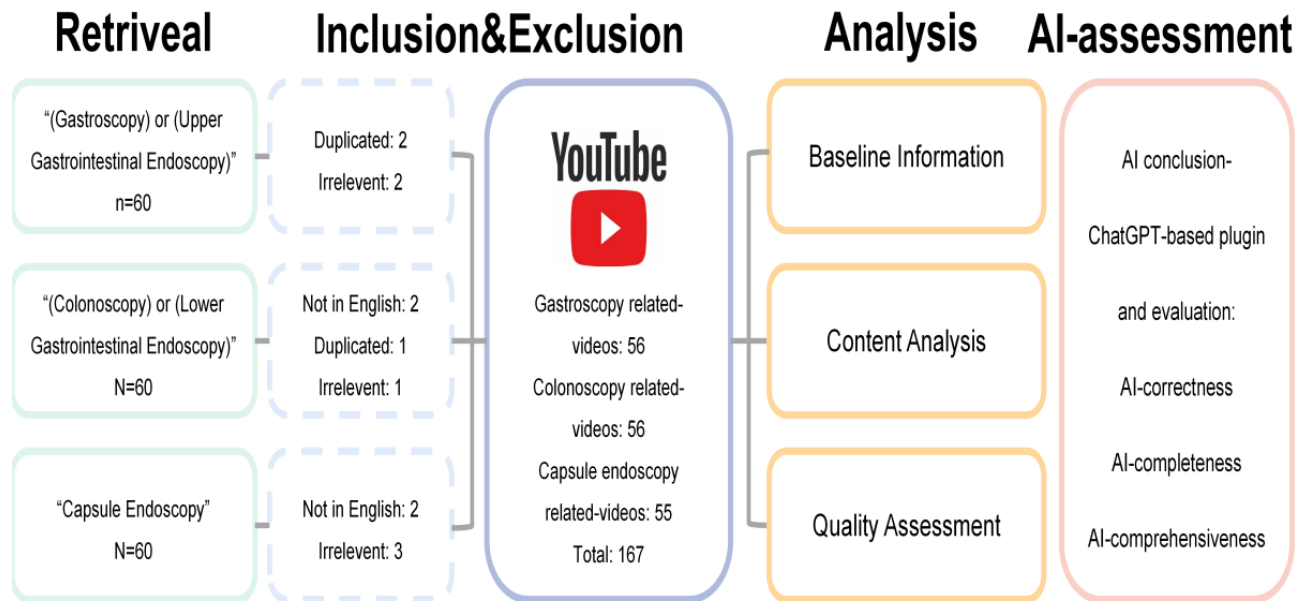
Retriveal

"(Gastroscopy) or (Upper Gastrointestinal Endoscopy)" n=60

"(Colonoscopy) or (Lower Gastrointestinal Endoscopy)" N=60

"Capsule Endoscopy" N=60

Inclusion&Exclusion

Duplicated: 2
Irrelevent: 2

Not in English: 2
Duplicated: 1
Irrelevent: 1

Not in English: 2
Irrelevent: 3

YouTube

Gastroscopy related-videos: 56
Colonoscopy related-videos: 56
Capsule endoscopy related-videos: 55
Total: 167

Analysis

Baseline Information

Content Analysis

Quality Assessment

AI-assessment

AI conclusion-
ChatGPT-based plugin
and evaluation:
AI-correctness
AI-completeness
AI-comprehensiveness